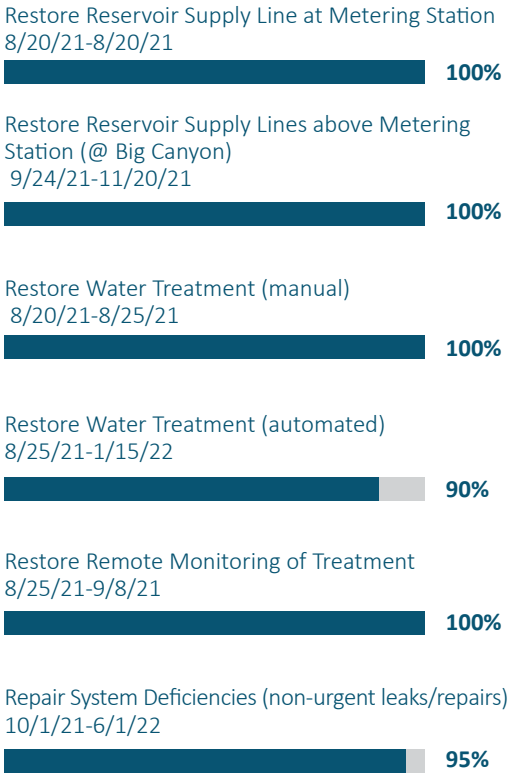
Restore Reservoir Supply Line at Metering Station
8/20/21-8/20/21

100%

Restore Reservoir Supply Lines above Metering Station (@ Big Canyon)
9/24/21-11/20/21

100%

Restore Water Treatment (manual)
8/20/21-8/25/21

100%

Restore Water Treatment (automated)
8/25/21-1/15/22

90%

Restore Remote Monitoring of Treatment
8/25/21-9/8/21

100%

Repair System Deficiencies (non-urgent leaks/repairs)
10/1/21-6/1/22

95%